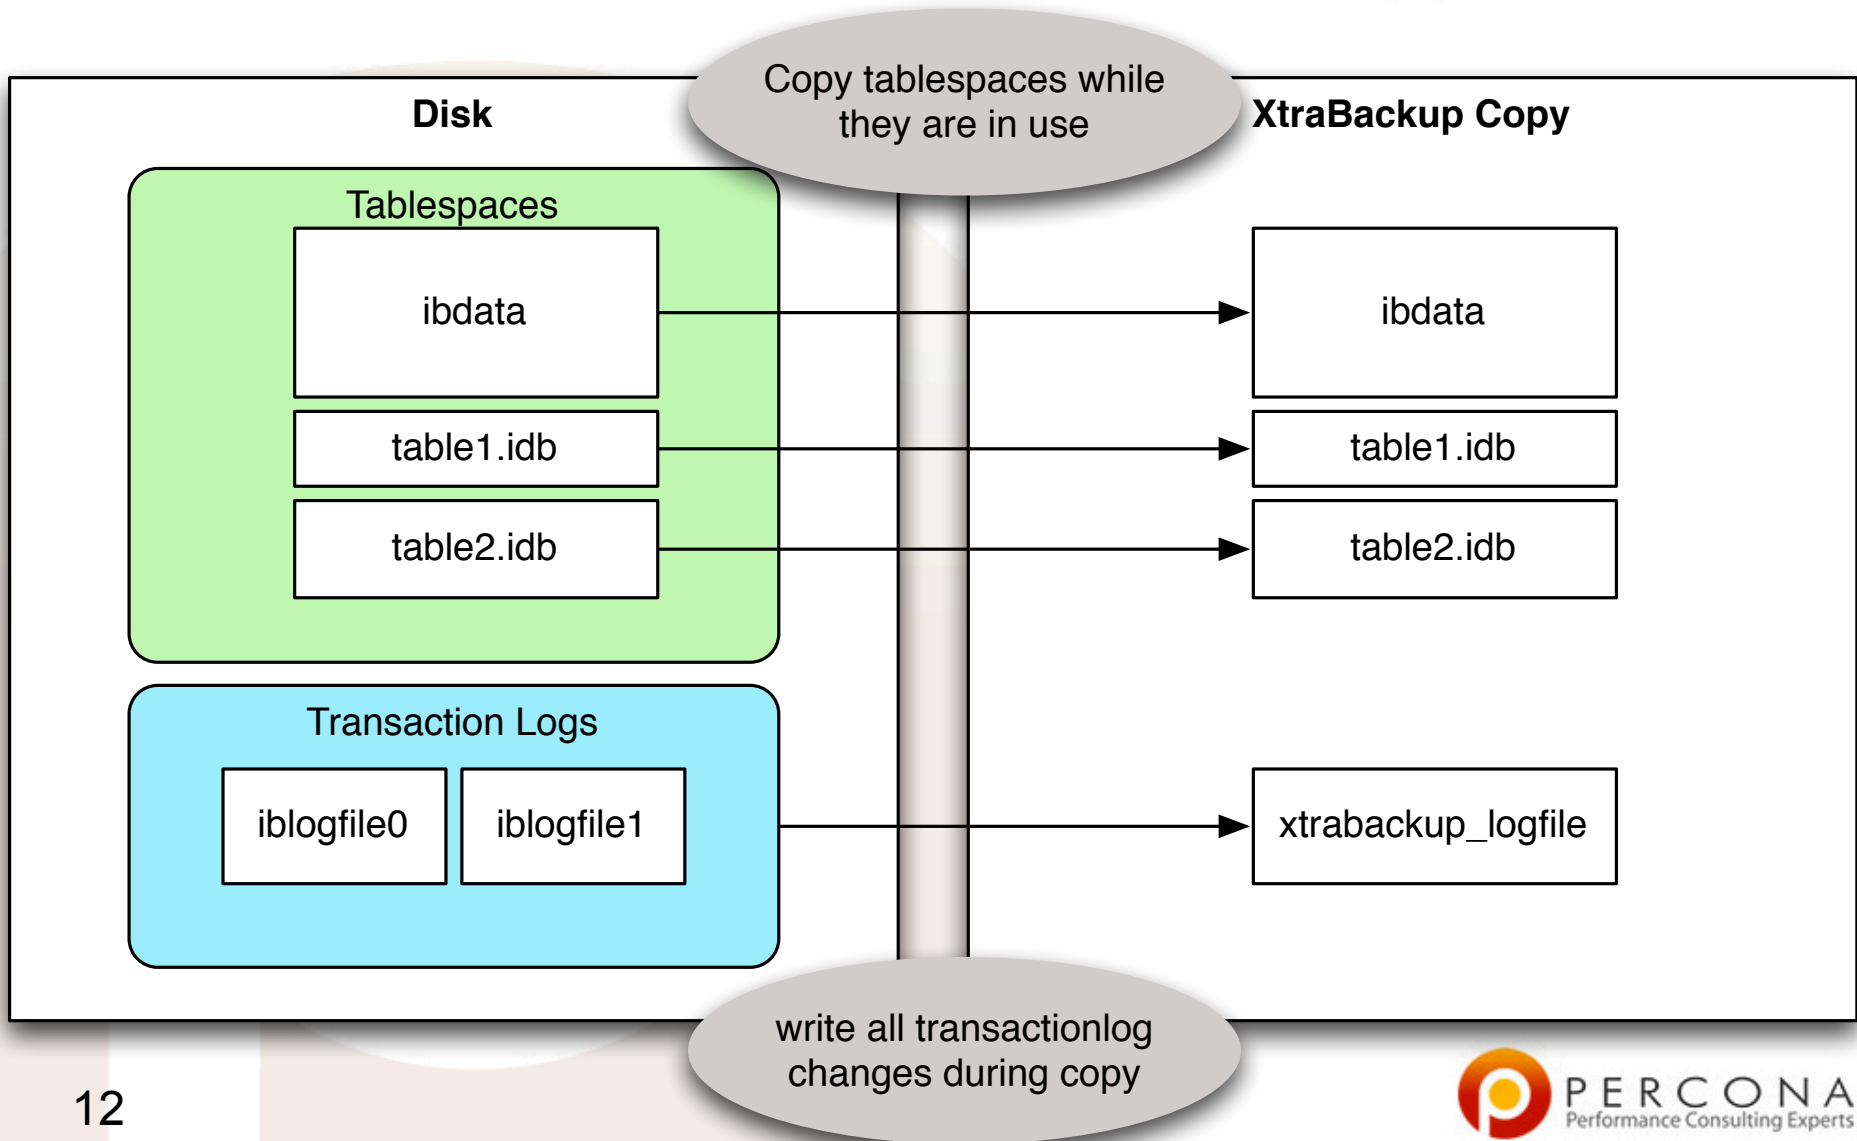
Copy tablespaces while they are in use

Disk

XtraBackup Copy

Tablespaces

ibdata

table1.idb

table2.idb

ibdata

table1.idb

table2.idb

Transaction Logs

iblogfile0

iblogfile1

xtrabackup_logfile

write all transactionlog changes during copy

12

PERCONA
Performance Consulting Experts